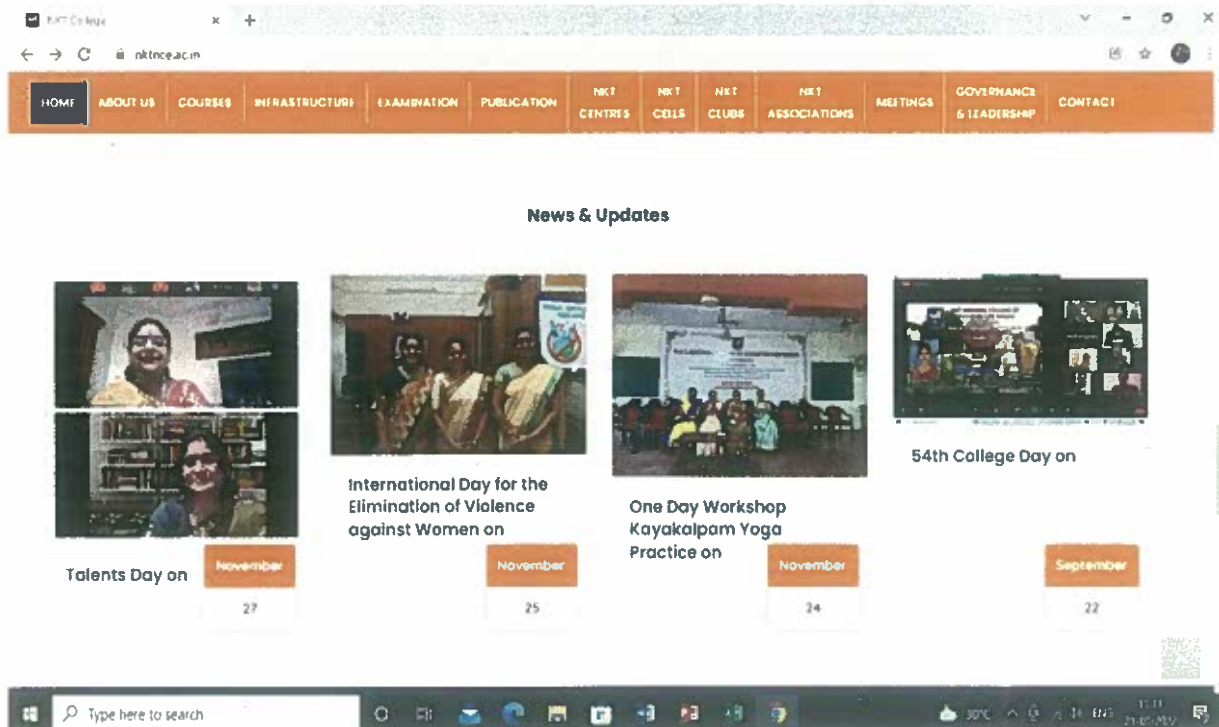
NKT College

nktnce.ac.in

HOME ABOUT US COURSES INFRASTRUCTURE EXAMINATION PUBLICATION NKT CENTRES NKT CELLS NKT CLUBS NKT ASSOCIATIONS MEETINGS GOVERNANCE & LEADERSHIP CONTACT

News & Updates

Talents Day on
November
27

International Day for the Elimination of Violence against Women on
November
25

One Day Workshop Kayakalpam Yoga Practice on
November
24

54th College Day on
September
22

Type here to search

30°C ENG